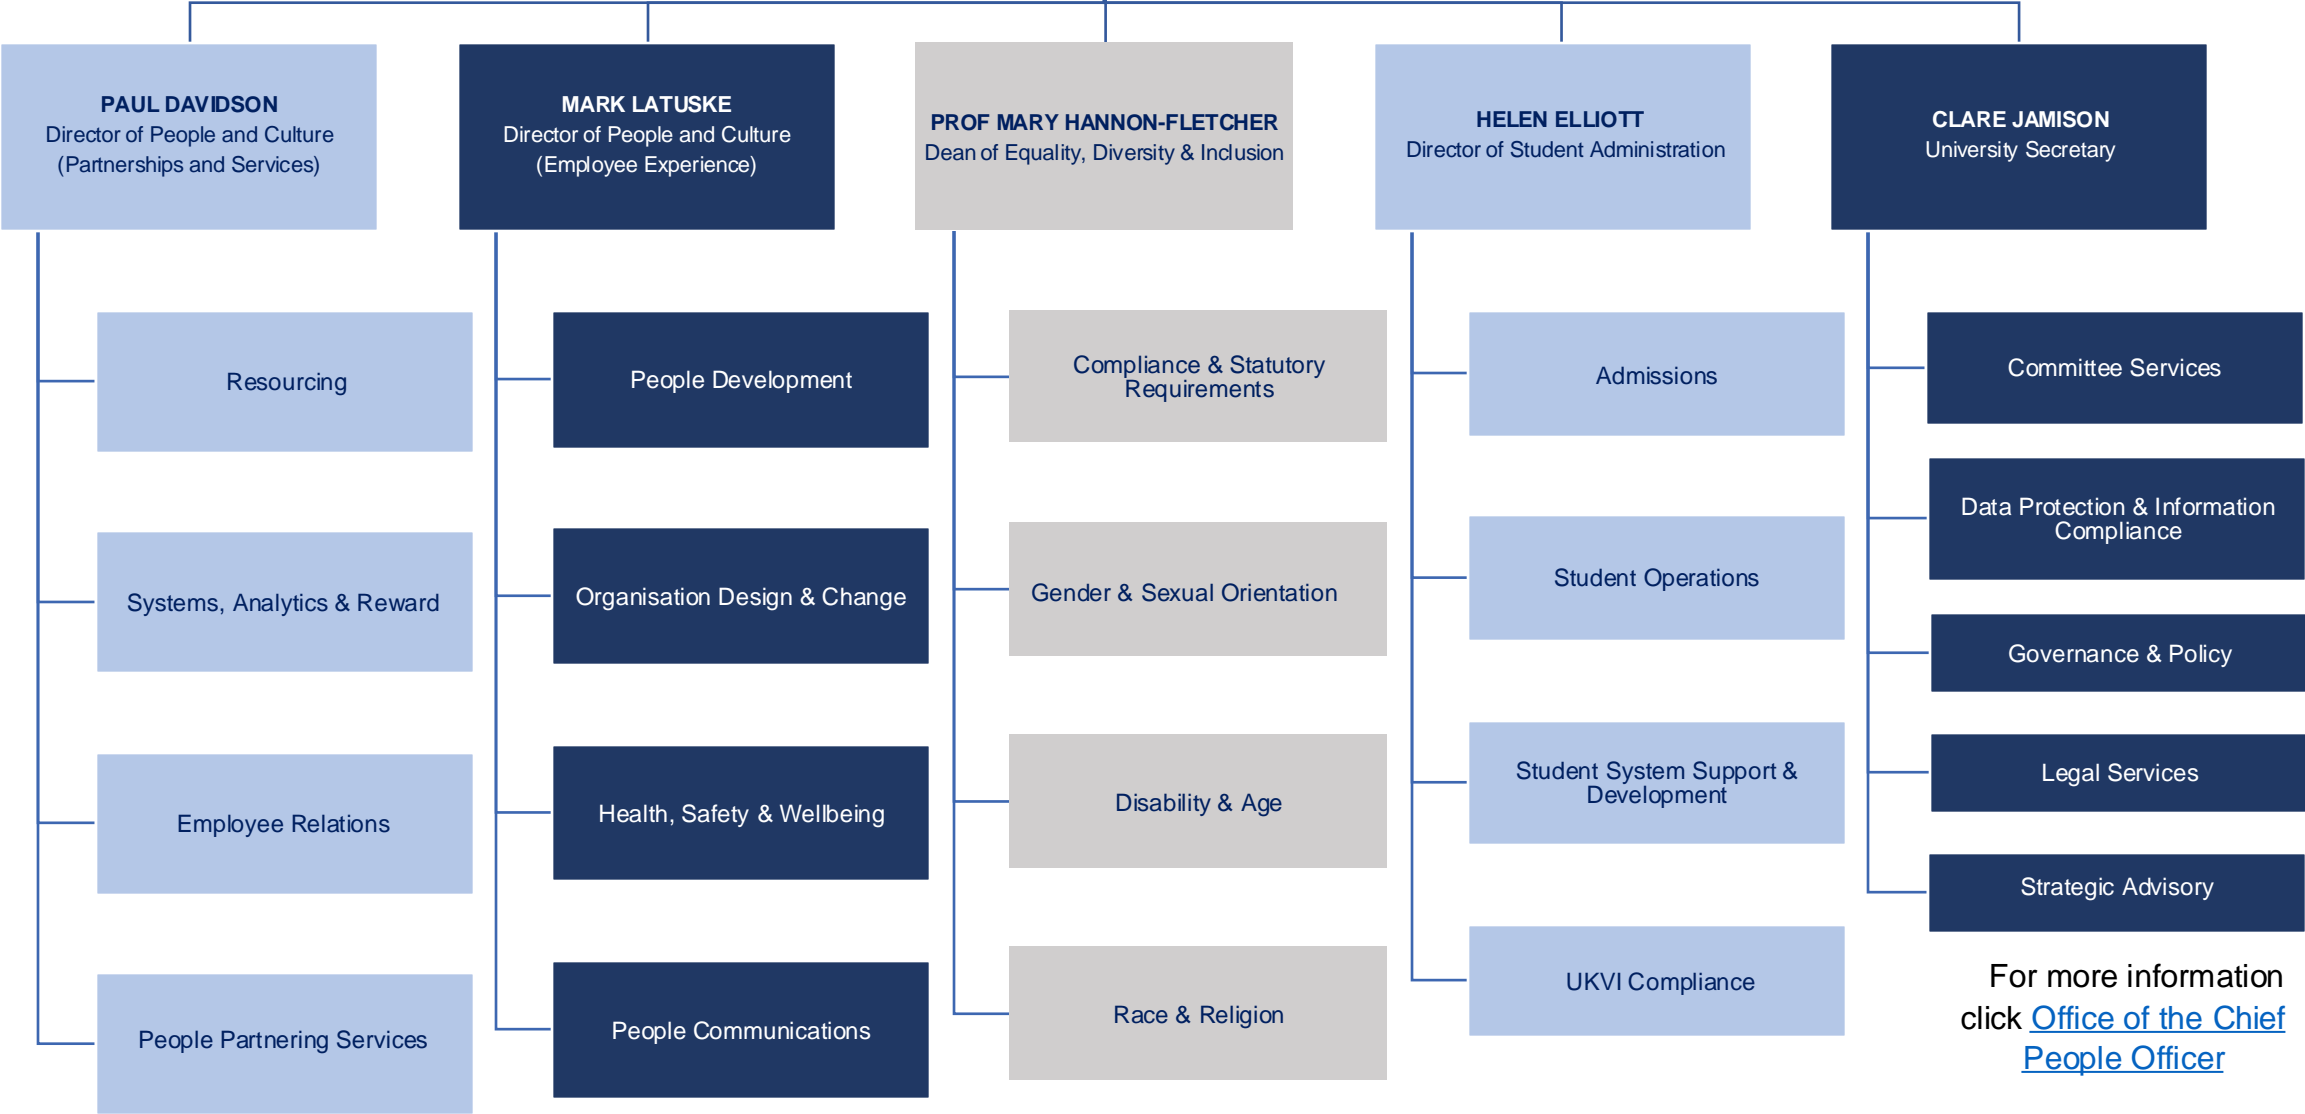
PAUL DAVIDSON
Director of People and Culture (Partnerships and Services)

MARK LATUSKE
Director of People and Culture (Employee Experience)

PROF MARY HANNON-FLETCHER
Dean of Equality, Diversity & Inclusion

HELEN ELLIOTT
Director of Student Administration

CLARE JAMISON
University Secretary

Resourcing

Systems, Analytics & Reward

Employee Relations

People Partnering Services

People Development

Organisation Design & Change

Health, Safety & Wellbeing

People Communications

Compliance & Statutory Requirements

Gender & Sexual Orientation

Disability & Age

Race & Religion

Admissions

Student Operations

Student System Support & Development

UKVI Compliance

Committee Services

Data Protection & Information Compliance

Governance & Policy

Legal Services

Strategic Advisory

For more information click Office of the Chief People Officer